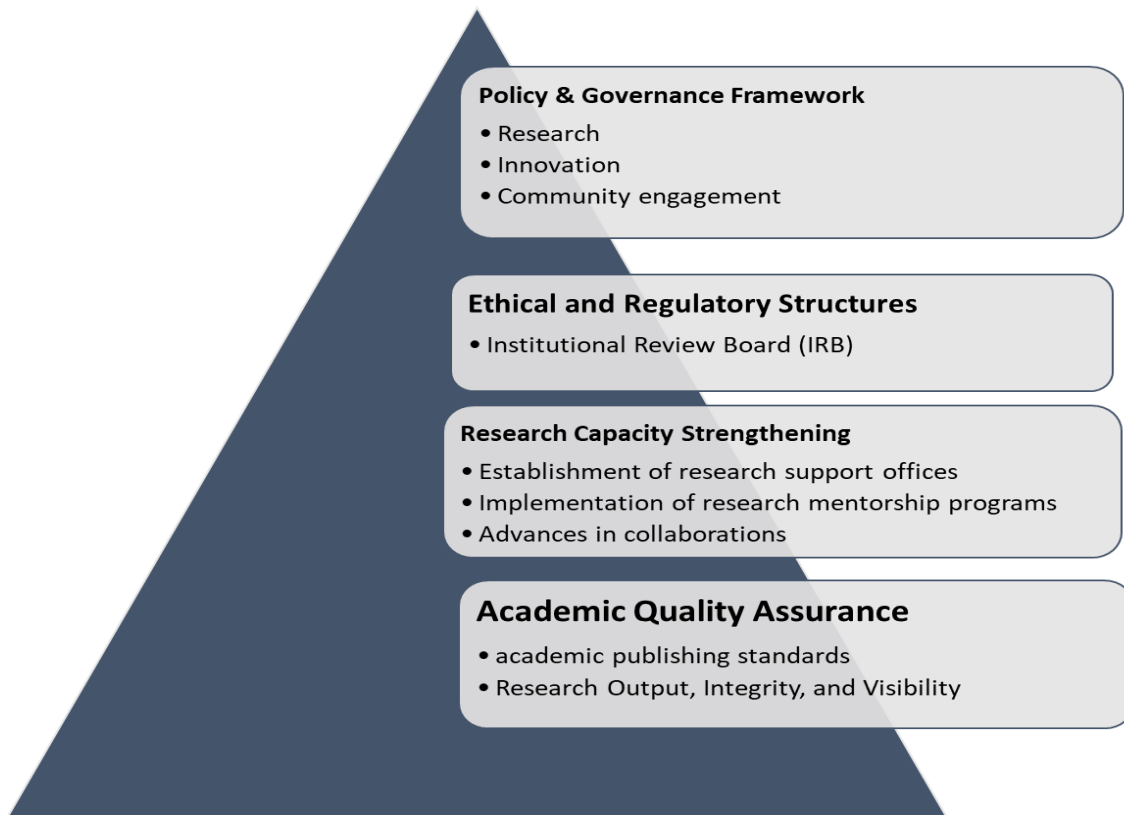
Policy & Governance Framework
• Research
• Innovation
• Community engagement

Ethical and Regulatory Structures
• Institutional Review Board (IRB)

Research Capacity Strengthening
• Establishment of research support offices
• Implementation of research mentorship programs
• Advances in collaborations

Academic Quality Assurance
• academic publishing standards
• Research Output, Integrity, and Visibility